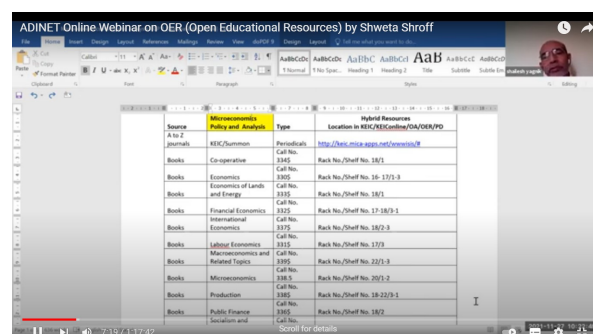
ADINET Online Webinar on OER (Open Educational Resources) by Shweta Shroff

File Home Insert Design Layout References Mailings Review View doPDF 8 Design Layout Tell me what you want to do

Cut
Copy
Paste Format Painter
Clipboard
Calibri 11
Font
Paragraph
AaBbCcDc 1 Normal
AaBbCcDc 1 No Spac...
AaBbCc Heading 1
AaBbCcI Heading 2
AaB Title
AaBbCcC Subtitle
AaBbCcD Subtle Em
Styles
Editing

shailesh yagnik

| Source | Microeconomics Policy and Analysis | Type | Hybrid Resources Location in KEIC/KEIConline/OA/OER/PD |
|---|---|---|---|
| A to Z journals | KEIC/Summon | Periodicals | http://keic.mica-apps.net/wwwisis/# |
| Books | Co-operative | Call No. 334S | Rack No./Shelf No. 18/1 |
| Books | Economics | Call No. 330S | Rack No./Shelf No. 16- 17/1-3 |
| Books | Economics of Lands and Energy | Call No. 333S | Rack No./Shelf No. 18/1 |
| Books | Financial Economics | Call No. 332S | Rack No./Shelf No. 17-18/3-1 |
| Books | International Economics | Call No. 337S | Rack No./Shelf No. 18/2-3 |
| Books | Labour Economics | Call No. 331S | Rack No./Shelf No. 17/3 |
| Books | Macroeconomics and Related Topics | Call No. 339S | Rack No./Shelf No. 22/1-3 |
| Books | Microeconomics | Call No. 338.5 | Rack No./Shelf No. 20/1-2 |
| Books | Production | Call No. 338S | Rack No./Shelf No. 18-22/3-1 |
| Books | Public Finance | Call No. 336S | Rack No./Shelf No. 18/2 |
| | Socialism and | | |

7:19 / 1:17:42
Scroll for details